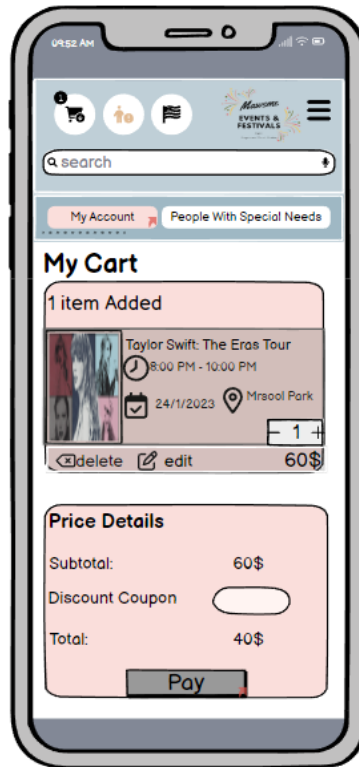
09:52 AM

1

Mawsme EVENTS & FESTIVALS

search

My Account

People With Special Needs

My Cart

1 item Added

Taylor Swift: The Eras Tour

8:00 PM - 10:00 PM

24/1/2023

Mrsool Park

− 1 +

delete

edit

60$

Price Details

Subtotal: 60$

Discount Coupon

Total: 40$

Pay